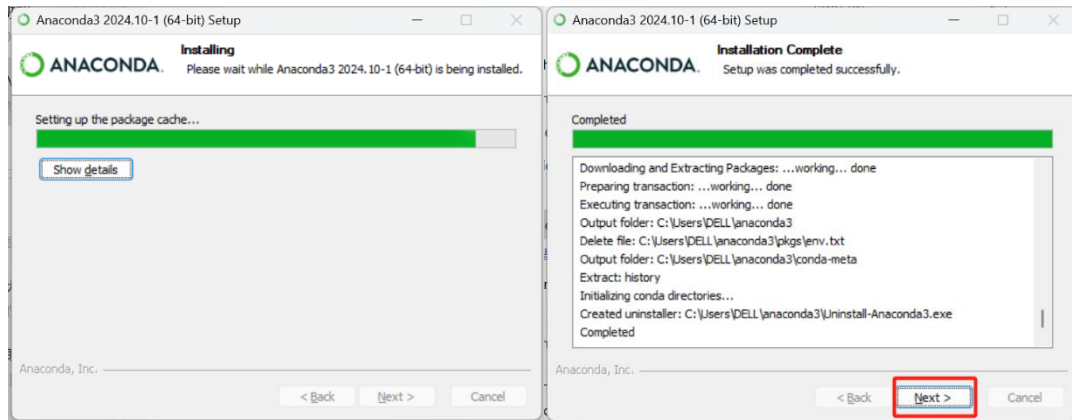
Anaconda3 2024.10-1 (64-bit) Setup

Installing
Please wait while Anaconda3 2024.10-1 (64-bit) is being installed.

ANACONDA.

Setting up the package cache...

Show details

Anaconda, Inc.

< Back
Next >
Cancel

Anaconda3 2024.10-1 (64-bit) Setup

Installation Complete
Setup was completed successfully.

ANACONDA.

Completed

Downloading and Extracting Packages: ...working... done
Preparing transaction: ...working... done
Executing transaction: ...working... done
Output folder: C:\Users\DELL\anaconda3
Delete file: C:\Users\DELL\anaconda3\pkgs\env.txt
Output folder: C:\Users\DELL\anaconda3\conda-meta
Extract: history
Initializing conda directories...
Created uninstaller: C:\Users\DELL\anaconda3\Uninstall-Anaconda3.exe
Completed

Anaconda, Inc.

< Back
Next >
Cancel